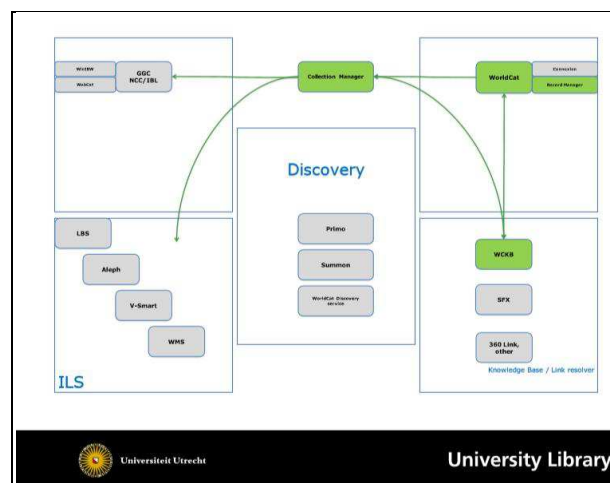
WinIBW

WebSer

GGC NCC/IBL

Collection Manager

WorldCat

Connexion

Record Manager

Discovery

Primo

Summon

WorldCat Discovery service

LBS

Aleph

V-Smart

WMS

ILS

WCKB

SFX

360 Link, other

Knowledge Base / Link resolver

Universiteit Utrecht

University Library